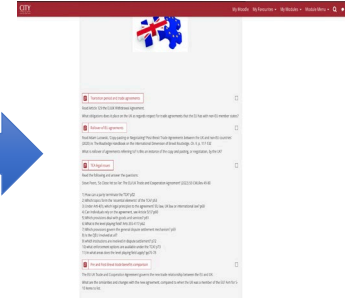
CITY

My Moodle My Resources My Modules Module Menu

Transition options for trade agreements

Read Article 129 the EU-UK Withdrawal Agreement

What obligations does it place on the UK as regards respect for trade agreements that the EU has with non-EU member states?

Rollover of EU agreements

Read Adam Lazowski, 'Copy-pasting or Negotiating? Post-Brexit Trade Agreements between the UK and non-EU countries' (2020) in The Routledge Handbook on the International Dimension of Brexit Routledge, Ch. 9, p. 117-132.

What is rollover of agreements? Referring to 9 UK's as instances of the copy and pasting, or negotiation, by the UK?

TCA legal issues

Read the following and answer the questions:

Steve Peers, 'So Close Yet So Far: The EU-UK Trade and Cooperation Agreement' (2022) 59 CMLRev 49-80

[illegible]